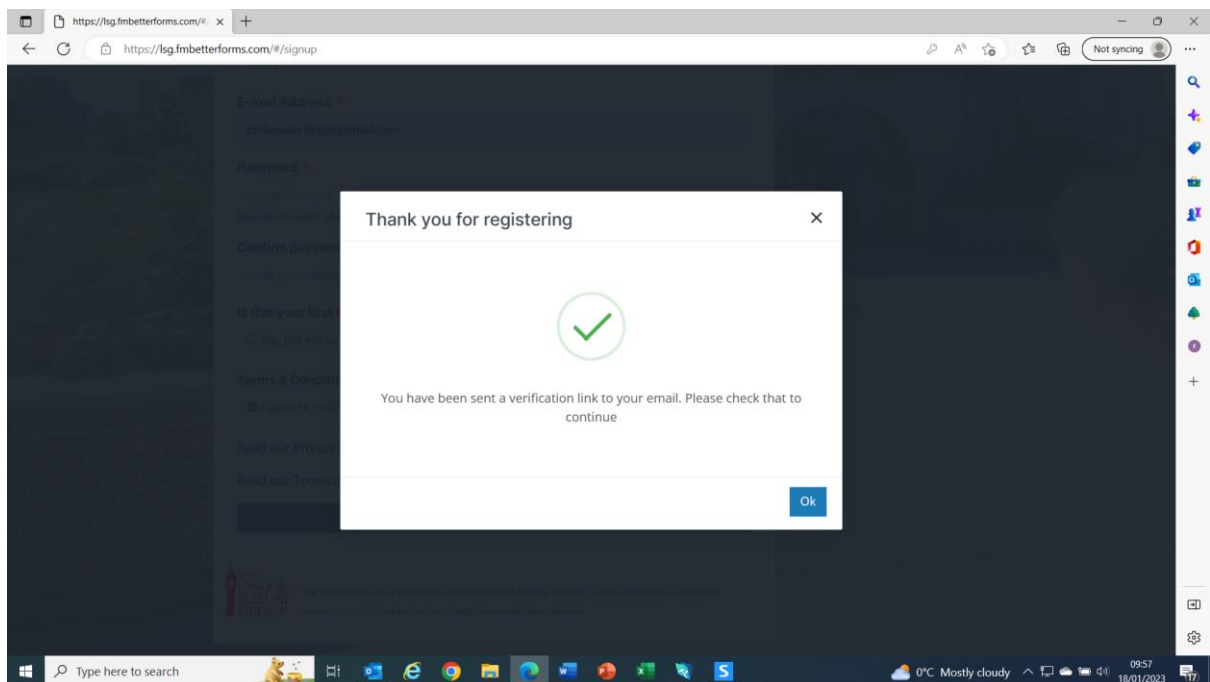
https://lsg.fmbetterforms.com/#
https://lsg.fmbetterforms.com/#/signup
Not syncing

E-mail Address *
Password *
Confirm password
Is this your first
Terms & Conditi
Read our Privacy
Read our Terms

Thank you for registering
×
You have been sent a verification link to your email. Please check that to continue
Ok

Type here to search
0°C Mostly cloudy
09:57
18/01/2023